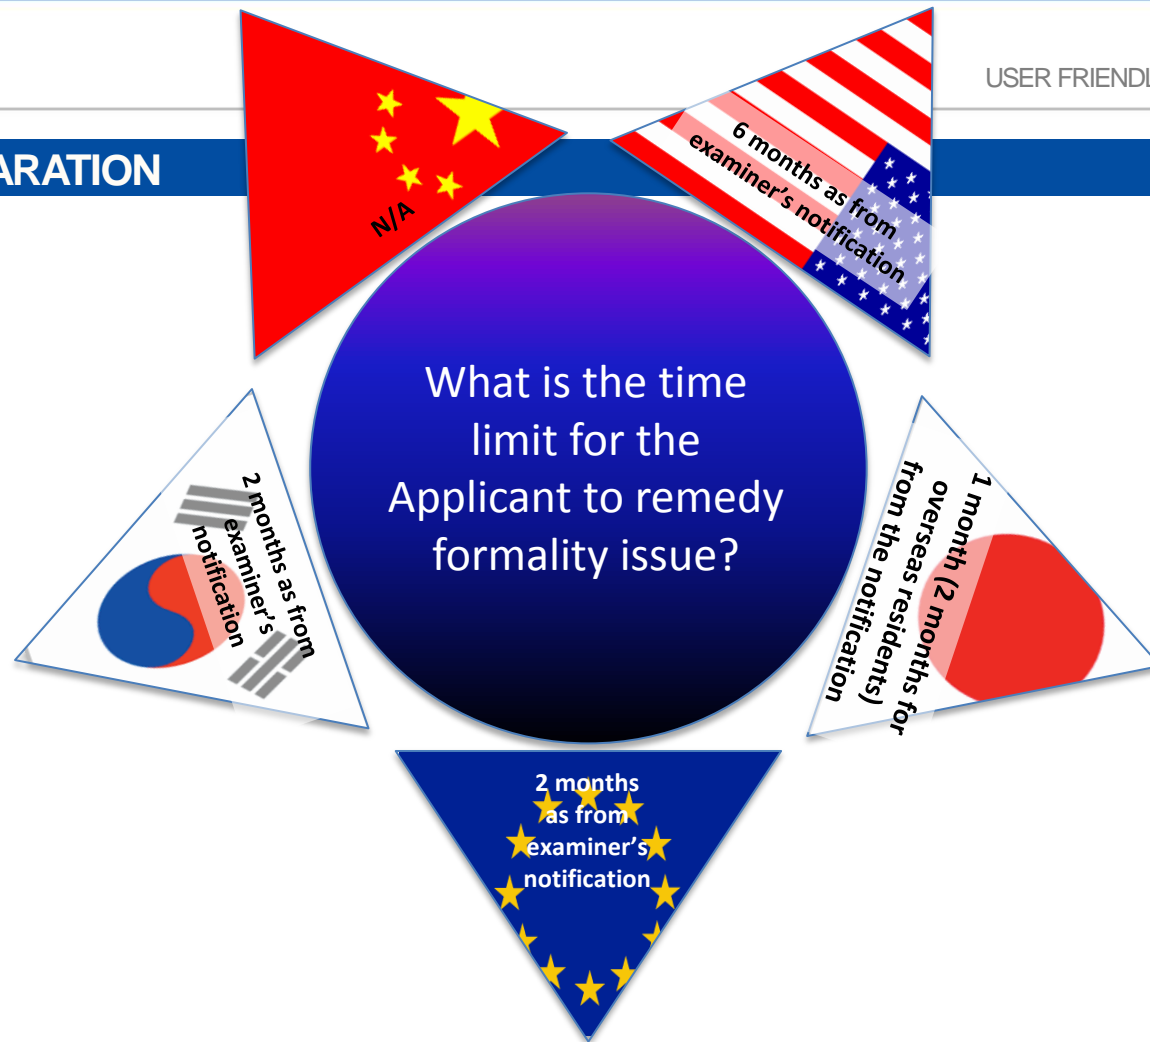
USER FRIENDL

ARATION

N/A

6 months as from examiner's notification

What is the time limit for the Applicant to remedy formality issue?

2 months as from examiner's notification

1 month (2 months for overseas residents) from the notification

2 months as from examiner's notification